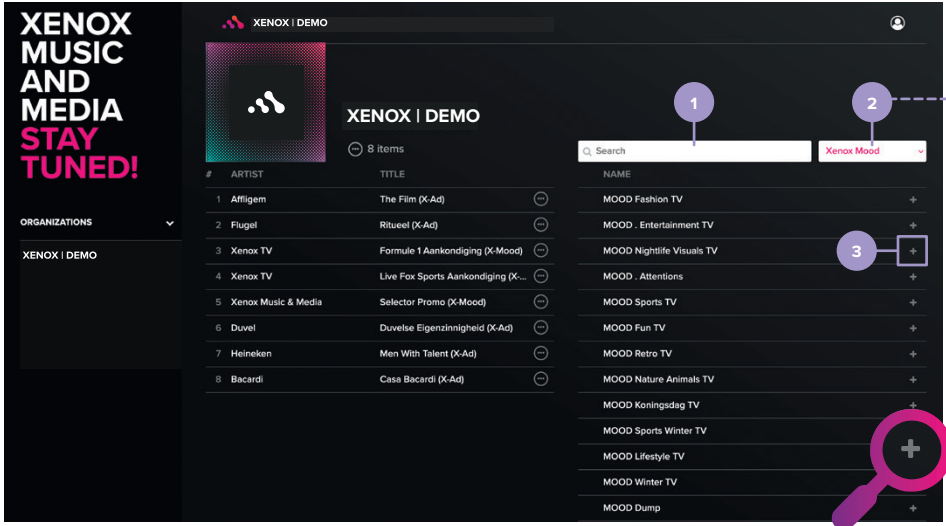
XENOX MUSIC AND MEDIA STAY TUNED!

ORGANIZATIONS

XENOX | DEMO

XENOX | DEMO

XENOX | DEMO

8 items

| # | ARTIST | TITLE |
|---|---|---|
| 1 | Affligem | The Film (X-Ad) |
| 2 | Flugel | Ritueel (X-Ad) |
| 3 | Xenox TV | Formule 1 Aankondiging (X-Mood) |
| 4 | Xenox TV | Live Fox Sports Aankondiging (X-... |
| 5 | Xenox Music & Media | Selector Promo (X-Mood) |
| 6 | Duvel | Duvelse Eigenzinnigheid (X-Ad) |
| 7 | Heineken | Men With Talent (X-Ad) |
| 8 | Bacardi | Casa Bacardi (X-Ad) |

1

2

Search

Xenox Mood

NAME

MOOD Fashion TV +
MOOD . Entertainment TV +
MOOD Nightlife Visuals TV +
MOOD . Attentions +
MOOD Sports TV +
MOOD Fun TV +
MOOD Retro TV +
MOOD Nature Animals TV +
MOOD Koningsdag TV +
MOOD Sports Winter TV
MOOD Lifestyle TV
MOOD Winter TV
MOOD Dump +

3

+